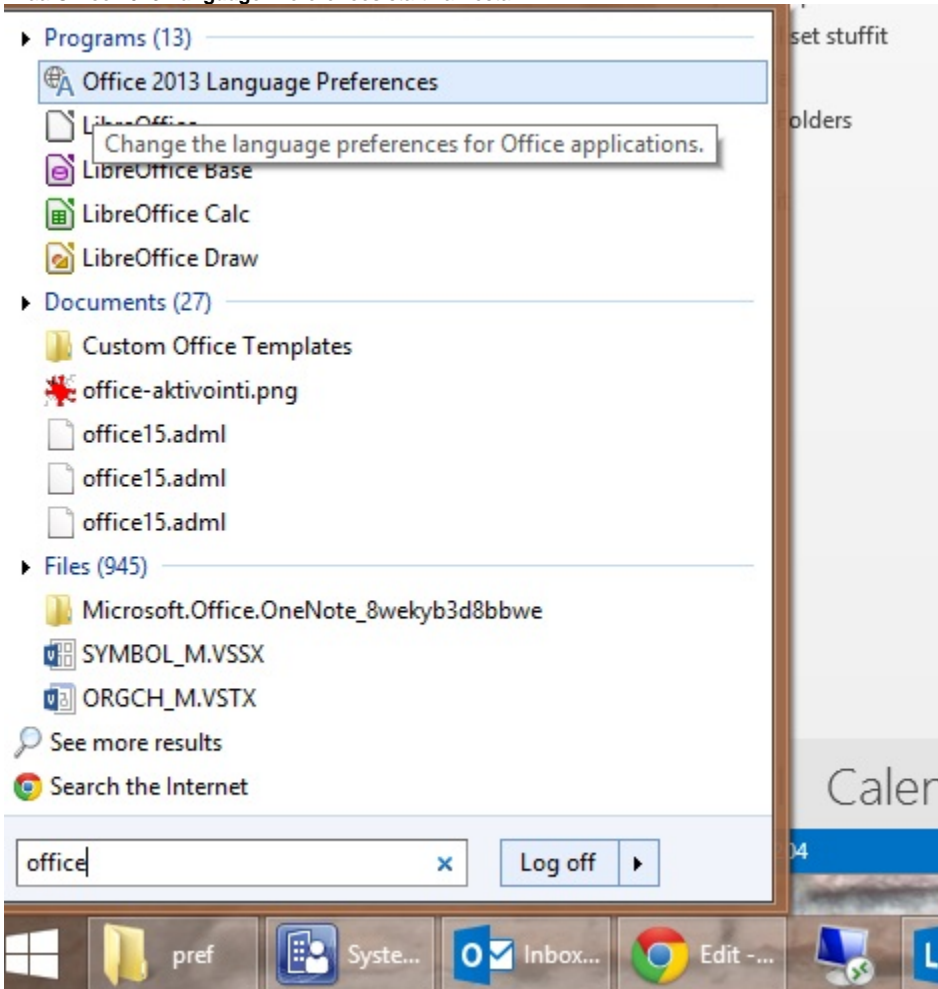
Programs (13)

Office 2013 Language Preferences

LibreOffice

Change the language preferences for Office applications.

LibreOffice Base

LibreOffice Calc

LibreOffice Draw

Documents (27)

Custom Office Templates

office-aktivointi.png

office15.adml

office15.adml

office15.adml

Files (945)

Microsoft.Office.OneNote_8wekyb3d8bbwe

SYMBOL_M.VSSX

ORGCH_M.VSTX

See more results

Search the Internet

office

Log off

set stuffit

olders

Caler

04

pref

Syste...

Inbox...

Edit -...